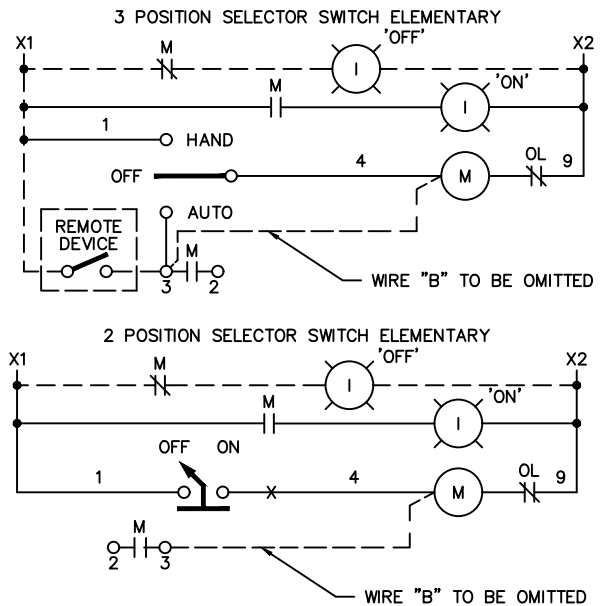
3 POSITION SELECTOR SWITCH ELEMENTARY

X1

M

'OFF'

I

X2

M

'ON'

I

1

HAND

OFF

4

M

OL

9

REMOTE DEVICE

AUTO

M

3

2

WIRE "B" TO BE OMITTED

2 POSITION SELECTOR SWITCH ELEMENTARY

X1

M

'OFF'

I

X2

M

'ON'

I

OFF

ON

1

X

4

M

OL

9

M

2

3

WIRE "B" TO BE OMITTED